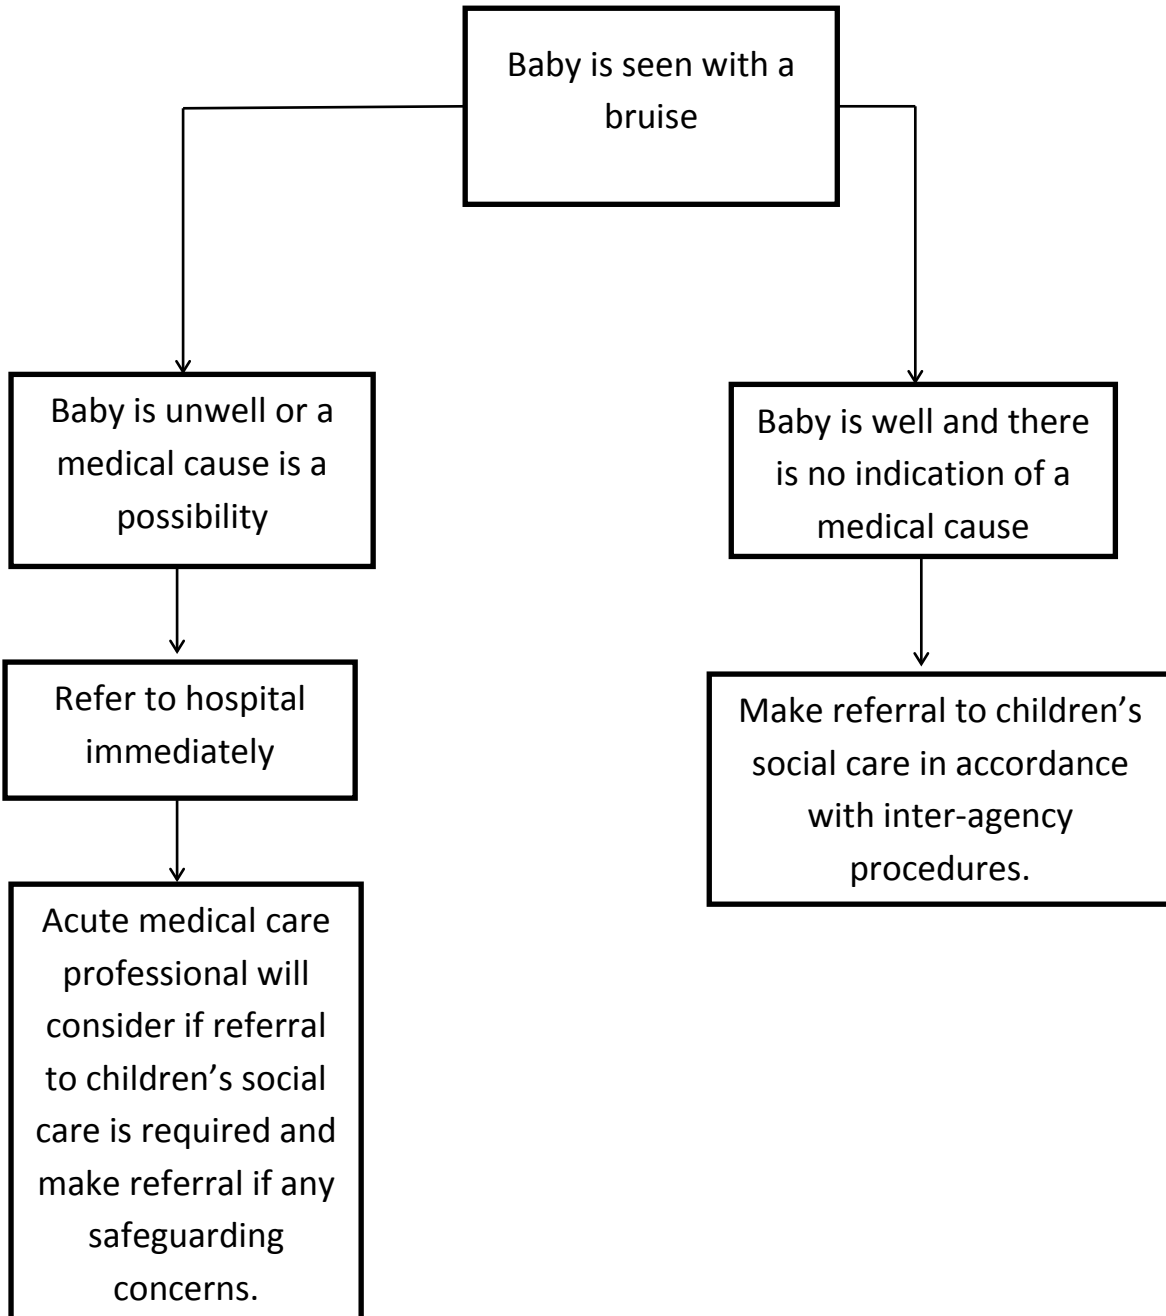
Baby is seen with a bruise

Baby is unwell or a medical cause is a possibility

Refer to hospital immediately

Acute medical care professional will consider if referral to children's social care is required and make referral if any safeguarding concerns.

Baby is well and there is no indication of a medical cause

Make referral to children's social care in accordance with inter-agency procedures.